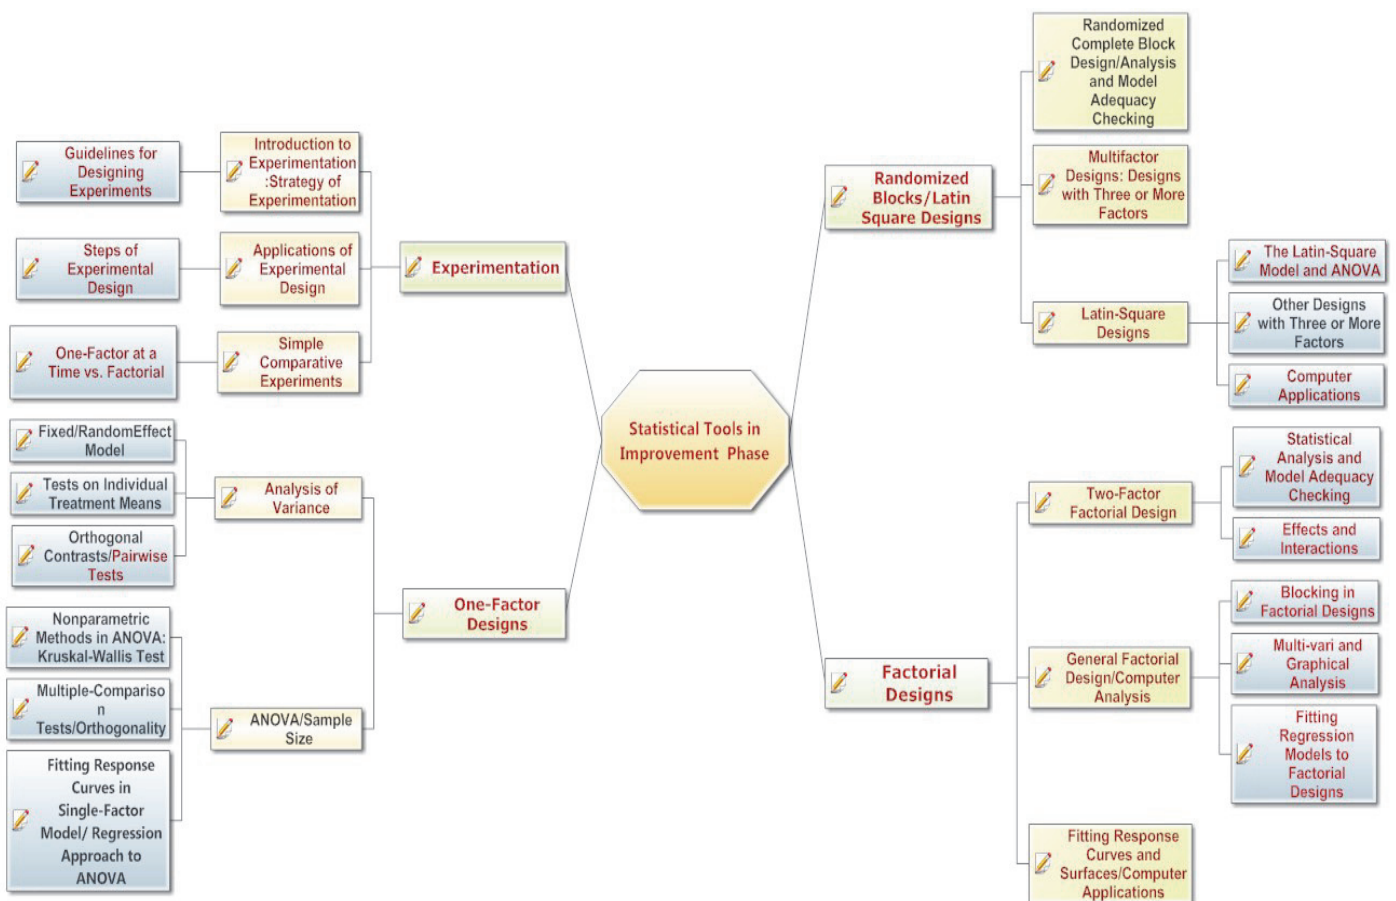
Statistical Tools in Improvement Phase

Experimentation

Introduction to Experimentation :Strategy of Experimentation

Guidelines for Designing Experiments

Applications of Experimental Design

Steps of Experimental Design

Simple Comparative Experiments

One-Factor at a Time vs. Factorial

One-Factor Designs

Analysis of Variance

Fixed/RandomEffect Model

Tests on Individual Treatment Means

Orthogonal Contrasts/Pairwise Tests

ANOVA/Sample Size

Nonparametric Methods in ANOVA: Kruskal-Wallis Test

Multiple-Compariso n Tests/Orthogonality

Fitting Response Curves in Single-Factor Model/ Regression Approach to ANOVA

Randomized Blocks/Latin Square Designs

Randomized Complete Block Design/Analysis and Model Adequacy Checking

Multifactor Designs: Designs with Three or More Factors

Latin-Square Designs

The Latin-Square Model and ANOVA

Other Designs with Three or More Factors

Computer Applications

Factorial Designs

Two-Factor Factorial Design

Statistical Analysis and Model Adequacy Checking

Effects and Interactions

General Factorial Design/Computer Analysis

Blocking in Factorial Designs

Multi-vari and Graphical Analysis

Fitting Regression Models to Factorial Designs

Fitting Response Curves and Surfaces/Computer Applications